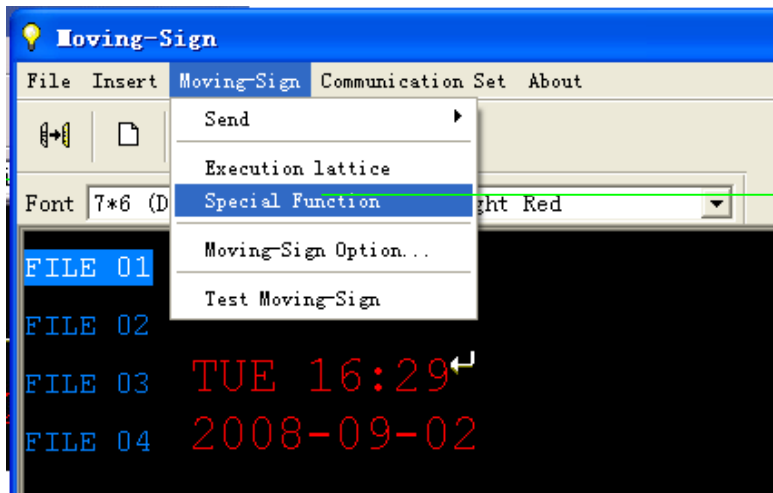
Moving-Sign

File Insert Moving-Sign Communication Set About

Send
Execution lattice
Special Function
Moving-Sign Option...
Test Moving-Sign

Font 7*6 (D

ght Red

FILE 01
FILE 02
FILE 03
FILE 04

TUE 16:29
2008-09-02